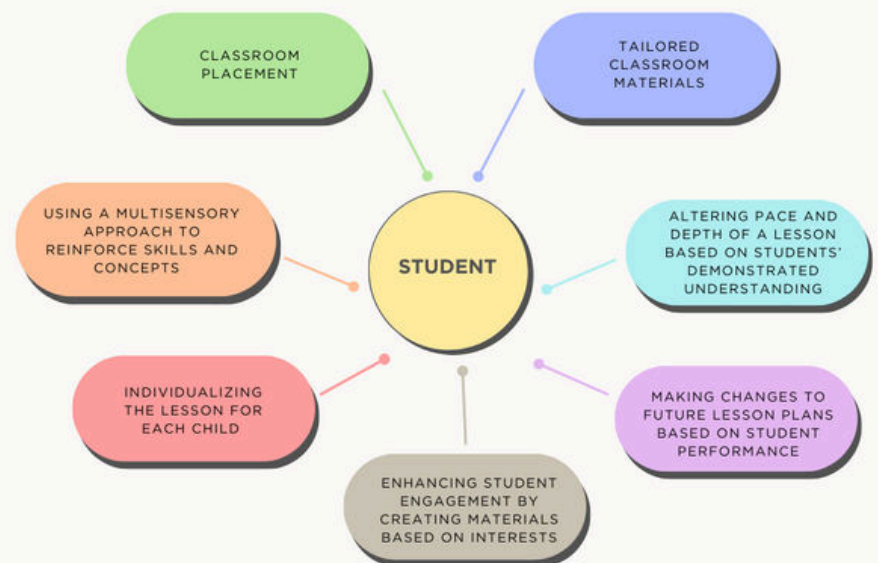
CLASSROOM PLACEMENT

TAILORED CLASSROOM MATERIALS

USING A MULTISENSORY APPROACH TO REINFORCE SKILLS AND CONCEPTS

STUDENT

ALTERING PACE AND DEPTH OF A LESSON BASED ON STUDENTS' DEMONSTRATED UNDERSTANDING

INDIVIDUALIZING THE LESSON FOR EACH CHILD

MAKING CHANGES TO FUTURE LESSON PLANS BASED ON STUDENT PERFORMANCE

ENHANCING STUDENT ENGAGEMENT BY CREATING MATERIALS BASED ON INTERESTS